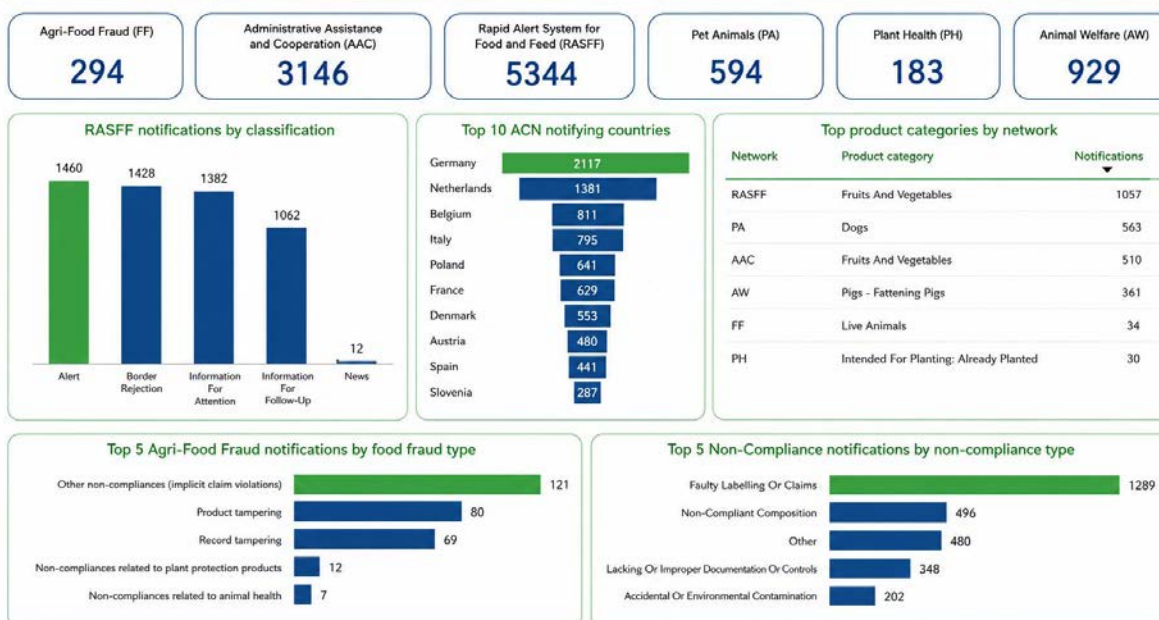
Agri-Food Fraud (FF)
294

Administrative Assistance and Cooperation (AAC)
3146

Rapid Alert System for Food and Feed (RASFF)
5344

Pet Animals (PA)
594

Plant Health (PH)
183

Animal Welfare (AW)
929

RASFF notifications by classification

1460
Alert

1428
Border Rejection

1382
Information For Attention

1062
Information For Follow-Up

12
News

Top 10 ACN notifying countries

Germany 2117
Netherlands 1381
Belgium 811
Italy 795
Poland 641
France 629
Denmark 553
Austria 480
Spain 441
Slovenia 287

Top product categories by network

| Network | Product category | Notifications |
|---|---|---|
| RASFF | Fruits And Vegetables | 1057 |
| PA | Dogs | 563 |
| AAC | Fruits And Vegetables | 510 |
| AW | Pigs - Fattening Pigs | 361 |
| FF | Live Animals | 34 |
| PH | Intended For Planting: Already Planted | 30 |

Top 5 Agri-Food Fraud notifications by food fraud type

Other non-compliances (implicit claim violations) 121
Product tampering 80
Record tampering 69
Non-compliances related to plant protection products 12
Non-compliances related to animal health 7

Top 5 Non-Compliance notifications by non-compliance type

Faulty Labelling Or Claims 1289
Non-Compliant Composition 496
Other 480
Lacking Or Improper Documentation Or Controls 348
Accidental Or Environmental Contamination 202